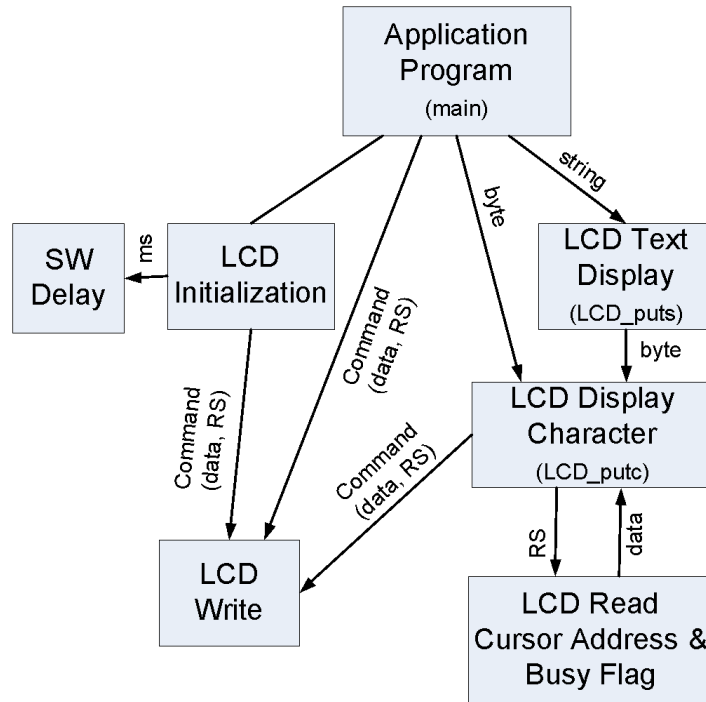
Application Program
(main)

string

byte

SW Delay

ms

LCD Initialization

Command (data, RS)

LCD Text Display
(LCD_puts)

byte

Command (data, RS)

LCD Display Character
(LCD_putc)

Command (data, RS)

RS

data

LCD Write

LCD Read Cursor Address & Busy Flag